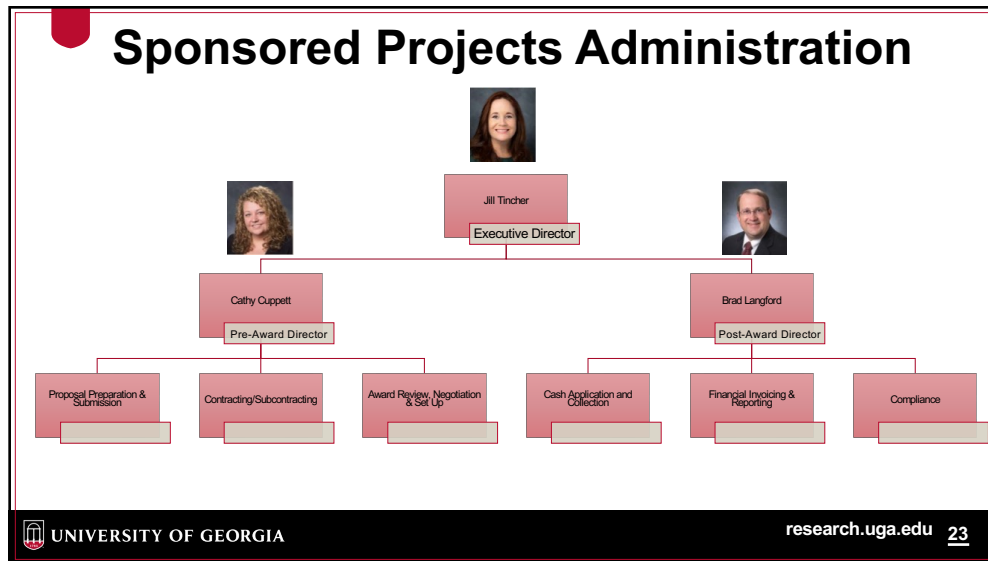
Sponsored Projects Administration

Jill Tincher
Executive Director

Cathy Cuppett
Pre-Award Director

Brad Langford
Post-Award Director

Proposal Preparation & Submission

Contracting/Subcontracting

Award Review, Negotiation & Set Up

Cash Application and Collection

Financial Invoicing & Reporting

Compliance

UNIVERSITY OF GEORGIA

research.uga.edu 23